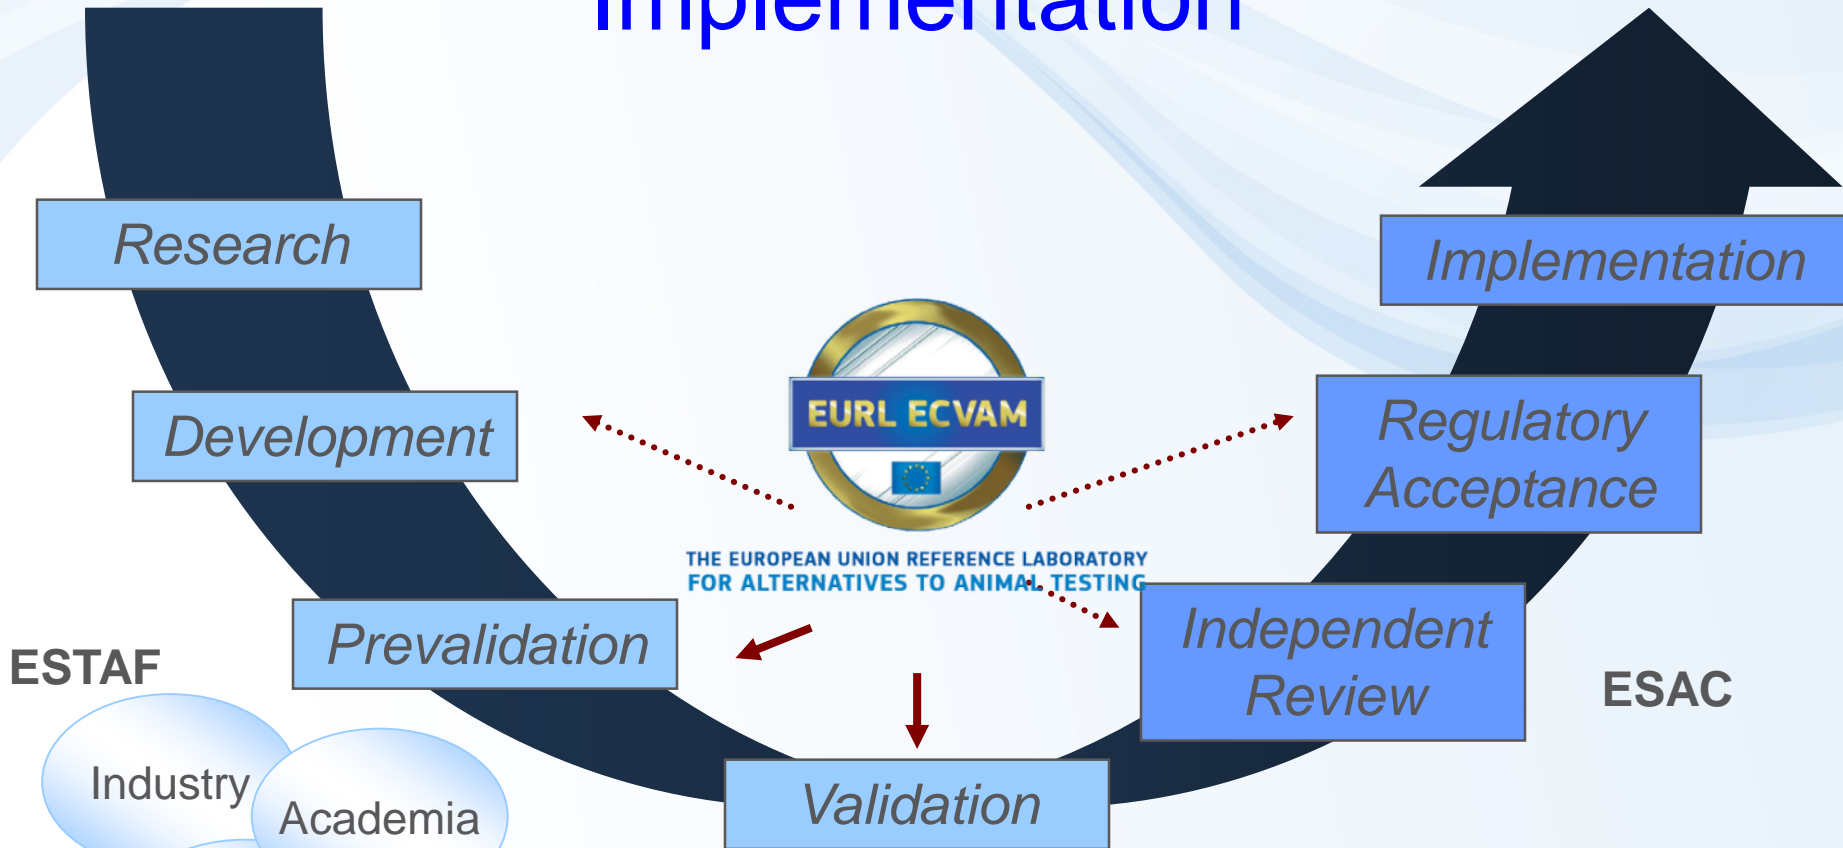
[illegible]

Research

Development

Prevalidation

Validation

Independent Review

Regulatory Acceptance

Implementation

EURL ECVAM

THE EUROPEAN UNION REFERENCE LABORATORY FOR ALTERNATIVES TO ANIMAL TESTING

ESTAF

Industry

Academia

ESAC